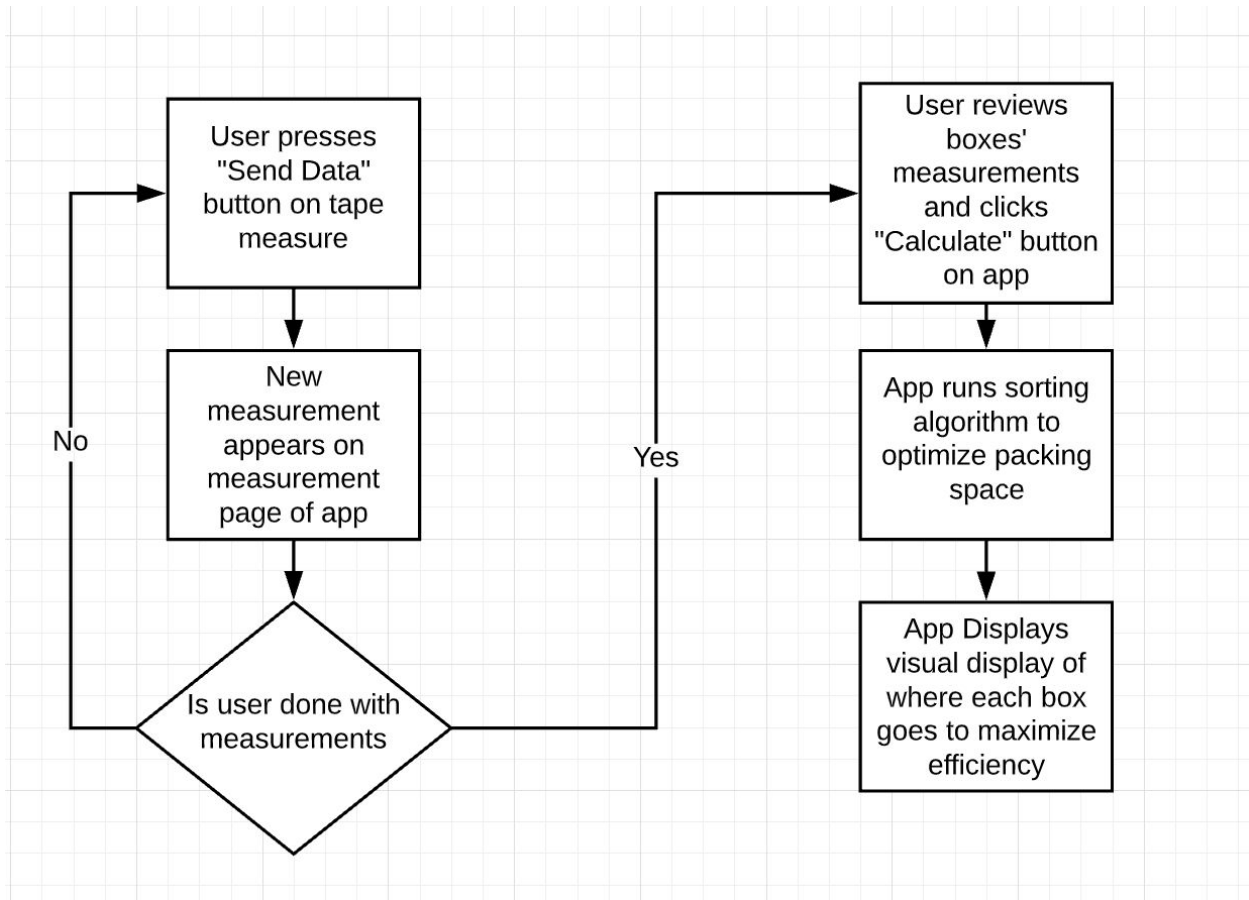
User presses "Send Data" button on tape measure

New measurement appears on measurement page of app

Is user done with measurements

No

Yes

User reviews boxes' measurements and clicks "Calculate" button on app

App runs sorting algorithm to optimize packing space

App Displays visual display of where each box goes to maximize efficiency